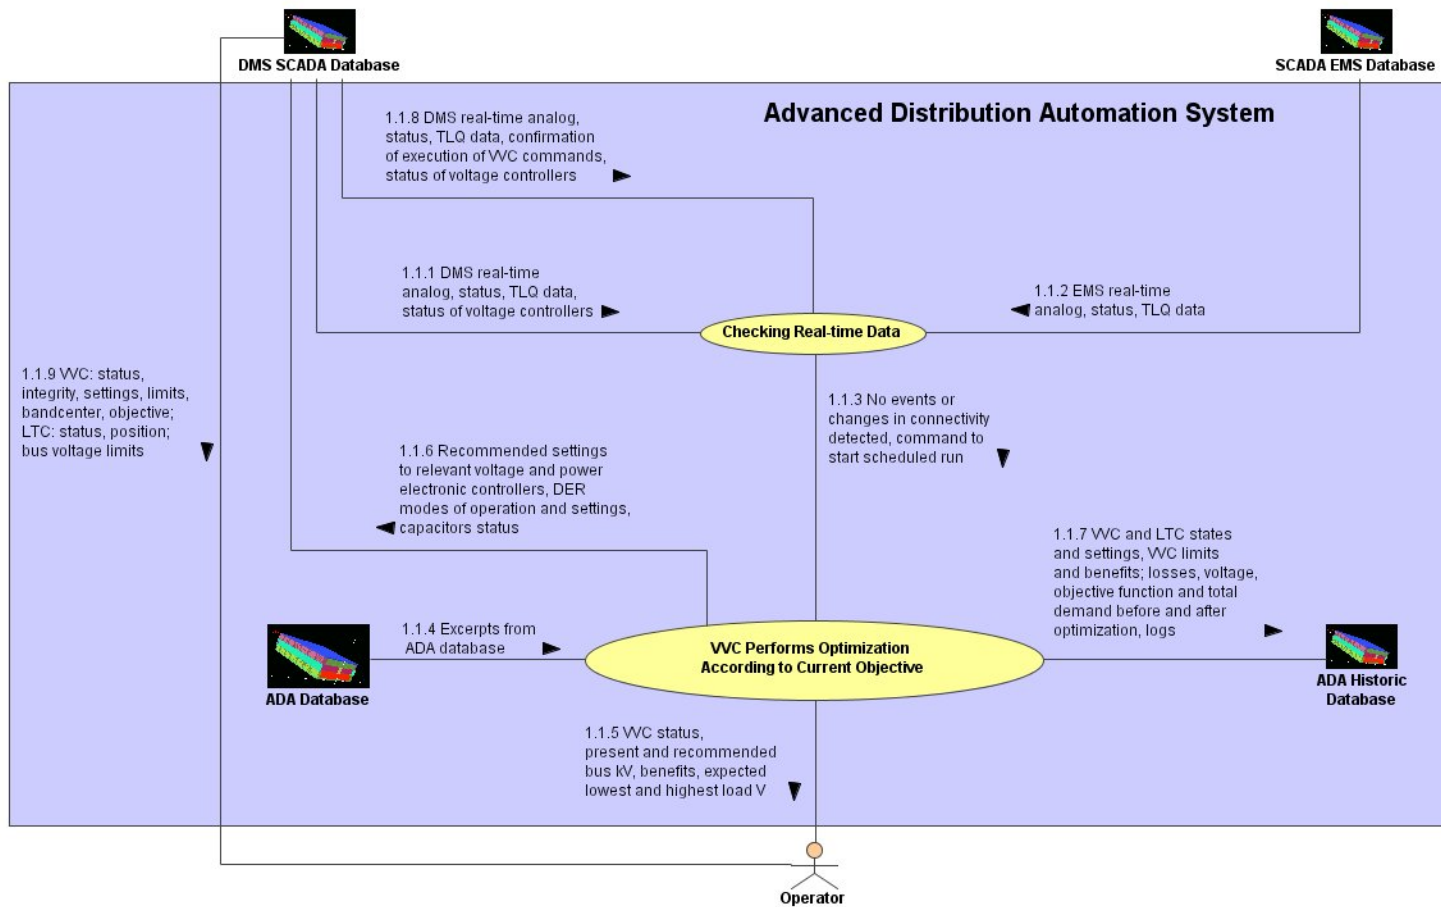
DMS SCADA Database

SCADA EMS Database

Advanced Distribution Automation System

1.1.8 DMS real-time analog, status, TLQ data, confirmation of execution of VVC commands, status of voltage controllers

1.1.1 DMS real-time analog, status, TLQ data, status of voltage controllers

1.1.2 EMS real-time analog, status, TLQ data

Checking Real-time Data

1.1.9 VVC: status, integrity, settings, limits, bandcenter, objective; LTC: status, position; bus voltage limits

1.1.3 No events or changes in connectivity detected, command to start scheduled run

1.1.6 Recommended settings to relevant voltage and power electronic controllers, DER modes of operation and settings, capacitors status

1.1.7 VVC and LTC states and settings, VVC limits and benefits; losses, voltage, objective function and total demand before and after optimization, logs

1.1.4 Excerpts from ADA database

VVC Performs Optimization According to Current Objective

ADA Database

ADA Historic Database

1.1.5 VVC status, present and recommended bus kV, benefits, expected lowest and highest load V

Operator